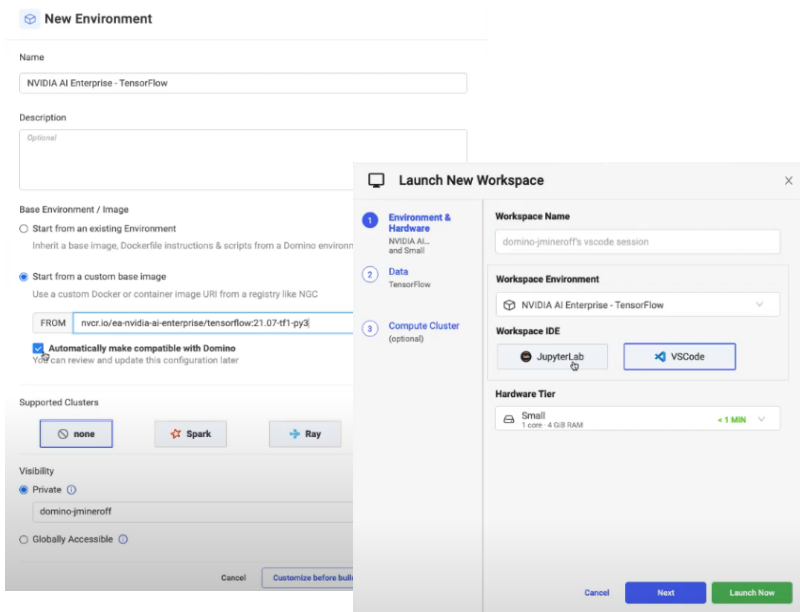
New Environment

Name

NVIDIA AI Enterprise - TensorFlow

Description

Optional

Base Environment / Image

Start from an existing Environment

Inherit a base image, Dockerfile instructions & scripts from a Domino environm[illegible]

Start from a custom base image

Use a custom Docker or container image URI from a registry like NGC

FROM nvcr.io/ea-nvidia-ai-enterprise/tensorflow:21.07-tf1-py3

Automatically make compatible with Domino

You can review and update this configuration later

Supported Clusters

none

Spark

Ray

Visibility

Private

domino-jmineroff

Globally Accessible

Cancel

Customize before buil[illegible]

Launch New Workspace

1 Environment & Hardware
NVIDIA AI... and Small

2 Data
TensorFlow

3 Compute Cluster
(optional)

Workspace Name

domino-jmineroff's vscode session

Workspace Environment

NVIDIA AI Enterprise - TensorFlow

Workspace IDE

JupyterLab

VSCode

Hardware Tier

Small
1 core · 4 GiB RAM

< 1 MIN

Cancel

Next

Launch Now